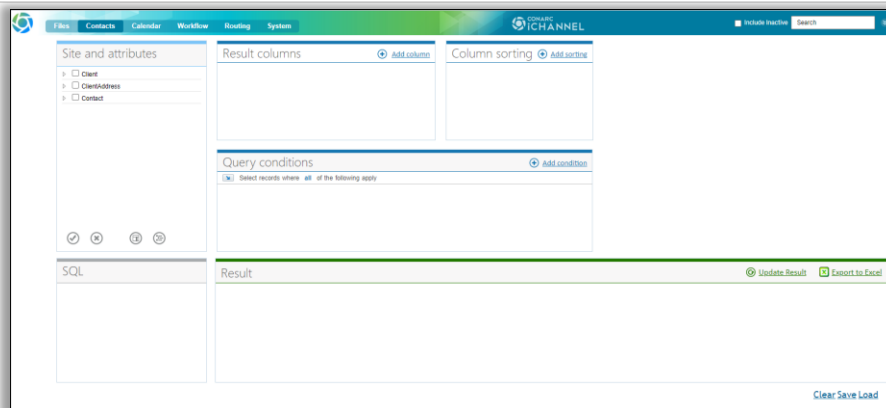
Files Contacts Calendar Workflow Routing System

CONARC iCHANNEL

Include inactive Search

Site and attributes

Client
ClientAddress
Contact

Result columns
Add column

Column sorting
Add sorting

Query conditions
Add condition

Select records where all of the following apply

SQL

Result

Update Result
Export to Excel

Clear Save Load